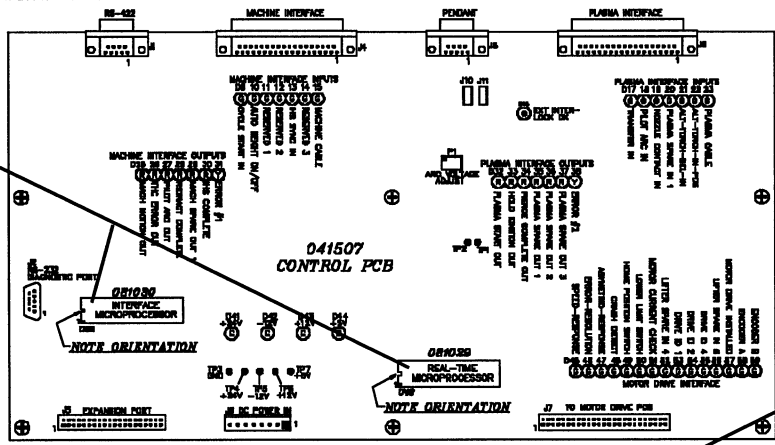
RS-422

MACHINE INTERFACE

PENDANT

PLASMA INTERFACE

MACHINE INTERFACE INPUTS
D9 10 11 12 13 14 15
CYCLE START IN
AUTO HEIGHT ON/OFF
RESERVED 2
RESERVED 1
HIS SYNC IN
RESERVED 3
MACHINE CABLE

J10 J11

EXT INTER-LOCK OK

PLASMA INTERFACE INPUTS
D17 18 19 20 21 22 23
TRANSFER IN
PILOT ARC IN
PLASMA CONTACT IN
PLASMA SPARE IN
ALT-TORCH-HI-PGM
PLASMA CABLE

MACHINE INTERFACE OUTPUTS
D25 26 27 28 29 30 31
MACH MOTION OUT
OHC ERROR OUT
RETRACT COMPLETE
HEIGHT AND OUT
MACH SPARE OUT 1
IHS COMPLETE
ERROR #1

P1
ARC VOLTAGE ADJUST

PLASMA INTERFACE OUTPUTS
D33 34 35 36 37 38 39
PLASMA START OUT
HOLD IGNITION OUT
PIERCE COMPLETE OUT
PLASMA SPARE OUT 1
PLASMA SPARE OUT 2
PLASMA SPARE OUT 3
ERROR #2

041507
CONTROL PCB

RS-232
DIAGNOSTIC PORT

081030
INTERFACE MICROPROCESSOR
D200

NOTE ORIENTATION

D41 +5V
D42 +24V
D43 +15V
D44 -15V

081029
REAL-TIME MICROPROCESSOR
D88

NOTE ORIENTATION

TP3 GND
TP4 +24V
TP5 -12V
TP6 +24V
TP7 +5V

D45 46 47 48 49 50 51 52 53 54 55 56 57 58 59 60
SPEED-REDUCTION
ARC-ON-SIMULATION
ABRASIVE DETECT
COLLISION DETECT
HOME POSITION SWITCH
LOWER LIMIT SWITCH
MOTOR CURRENT CHECK
LIFTER SPARE IN 4
DRIVE IO 1
DRIVE IO 2
SPARE IO 3
DRIVE IO 4
LIFTER SPARE IN
MOTOR DRIVE ENABLED
ENCODER A
ENCODER B

MOTOR DRIVE INTERFACE

J5 EXPANSION PORT

J8 DC POWER IN

J7 TO MOTOR DRIVE PCB